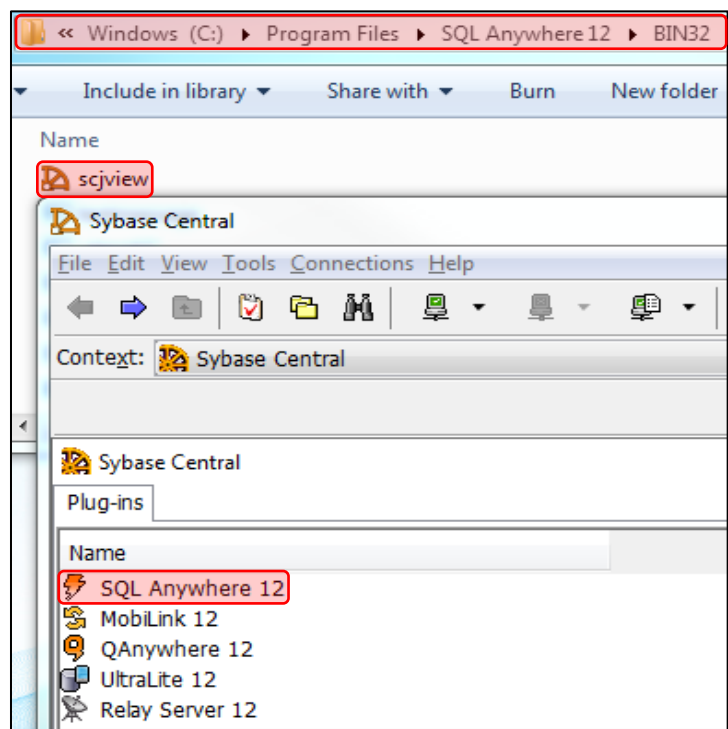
« Windows (C:) ▸ Program Files ▸ SQL Anywhere 12 ▸ BIN32

Include in library ▾ Share with ▾ Burn New folder

Name

scjview

Sybase Central

File Edit View Tools Connections Help

Context: Sybase Central

Sybase Central

Plug-ins

Name

SQL Anywhere 12
MobiLink 12
QAnywhere 12
UltraLite 12
Relay Server 12